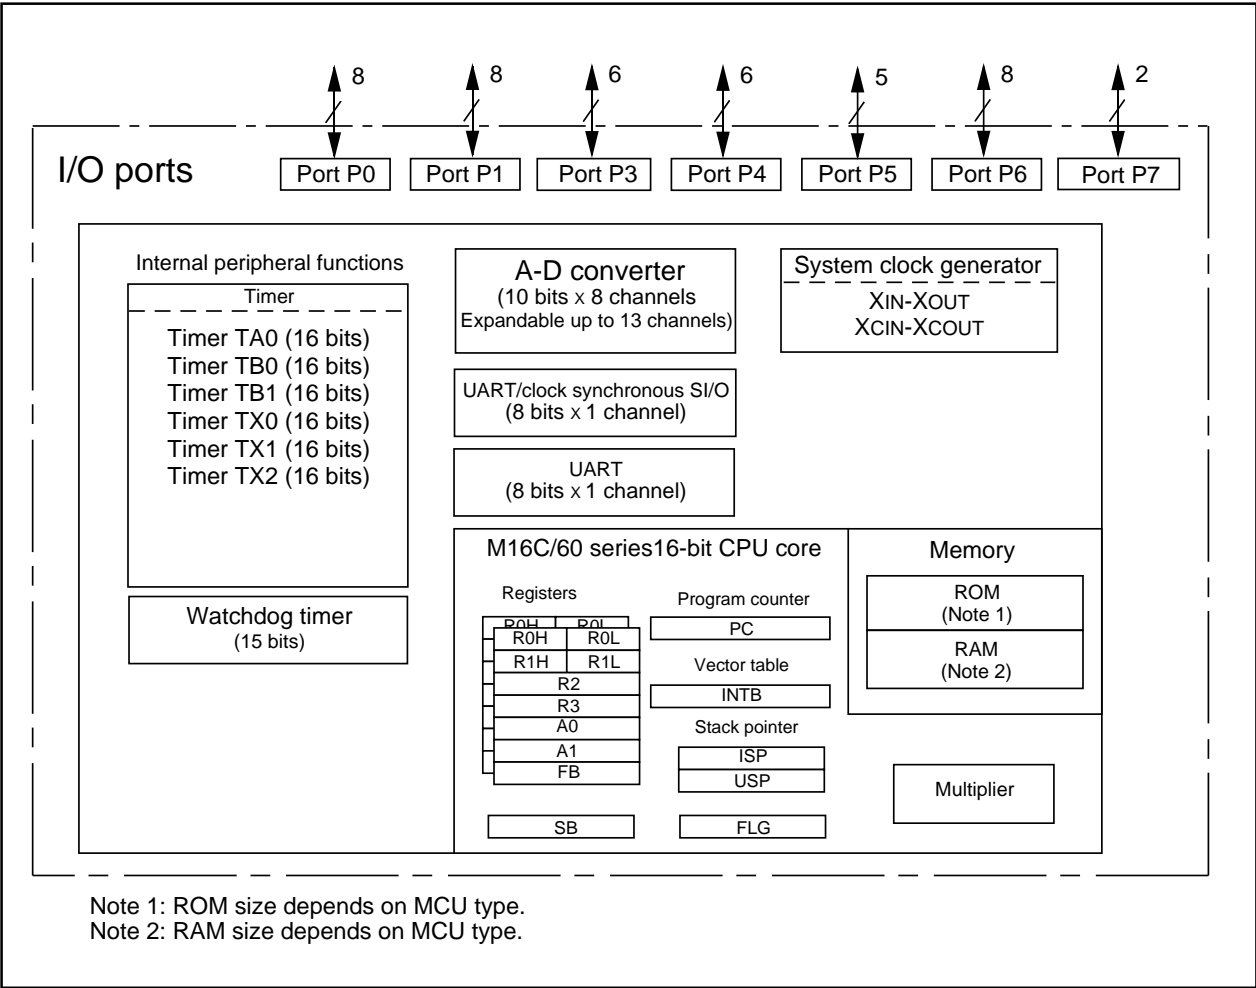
8 8 6 6 5 8 2

I/O ports

Port P0 Port P1 Port P3 Port P4 Port P5 Port P6 Port P7

Internal peripheral functions

Timer

Timer TA0 (16 bits)
Timer TB0 (16 bits)
Timer TB1 (16 bits)
Timer TX0 (16 bits)
Timer TX1 (16 bits)
Timer TX2 (16 bits)

Watchdog timer
(15 bits)

A-D converter
(10 bits x 8 channels
Expandable up to 13 channels)

System clock generator
XIN-XOUT
XCIN-XCOUT

UART/clock synchronous SI/O
(8 bits x 1 channel)

UART
(8 bits x 1 channel)

M16C/60 series16-bit CPU core

Registers

R0H R0L
R0H R0L
R1H R1L
R2
R3
A0
A1
FB

Program counter
PC
Vector table
INTB
Stack pointer
ISP
USP

SB FLG

Memory
ROM
(Note 1)
RAM
(Note 2)

Multiplier

Note 1: ROM size depends on MCU type.
Note 2: RAM size depends on MCU type.